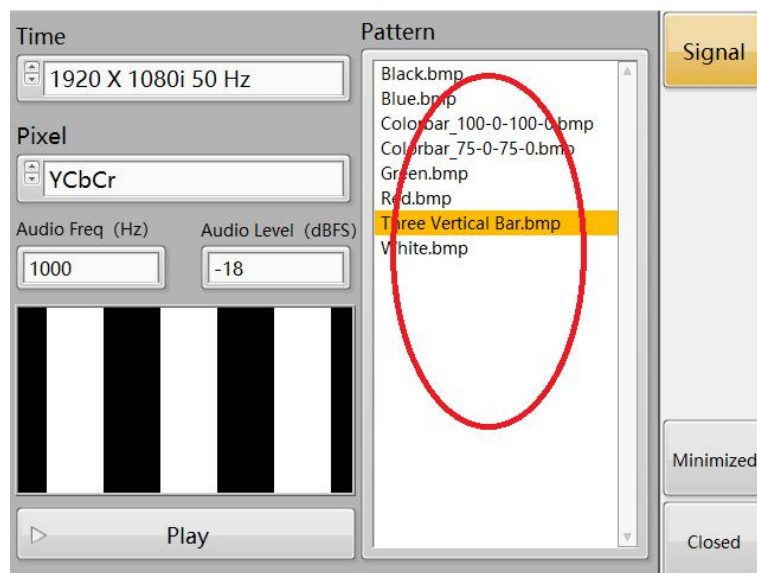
Time

1920 X 1080i 50 Hz

Pixel

YCbCr

Audio Freq (Hz)

1000

Audio Level (dBFS)

-18

Play

Pattern

Black.bmp
Blue.bmp
Colorbar_100-0-100-0.bmp
Colorbar_75-0-75-0.bmp
Green.bmp
Red.bmp
Three Vertical Bar.bmp
White.bmp

Signal

Minimized

Closed